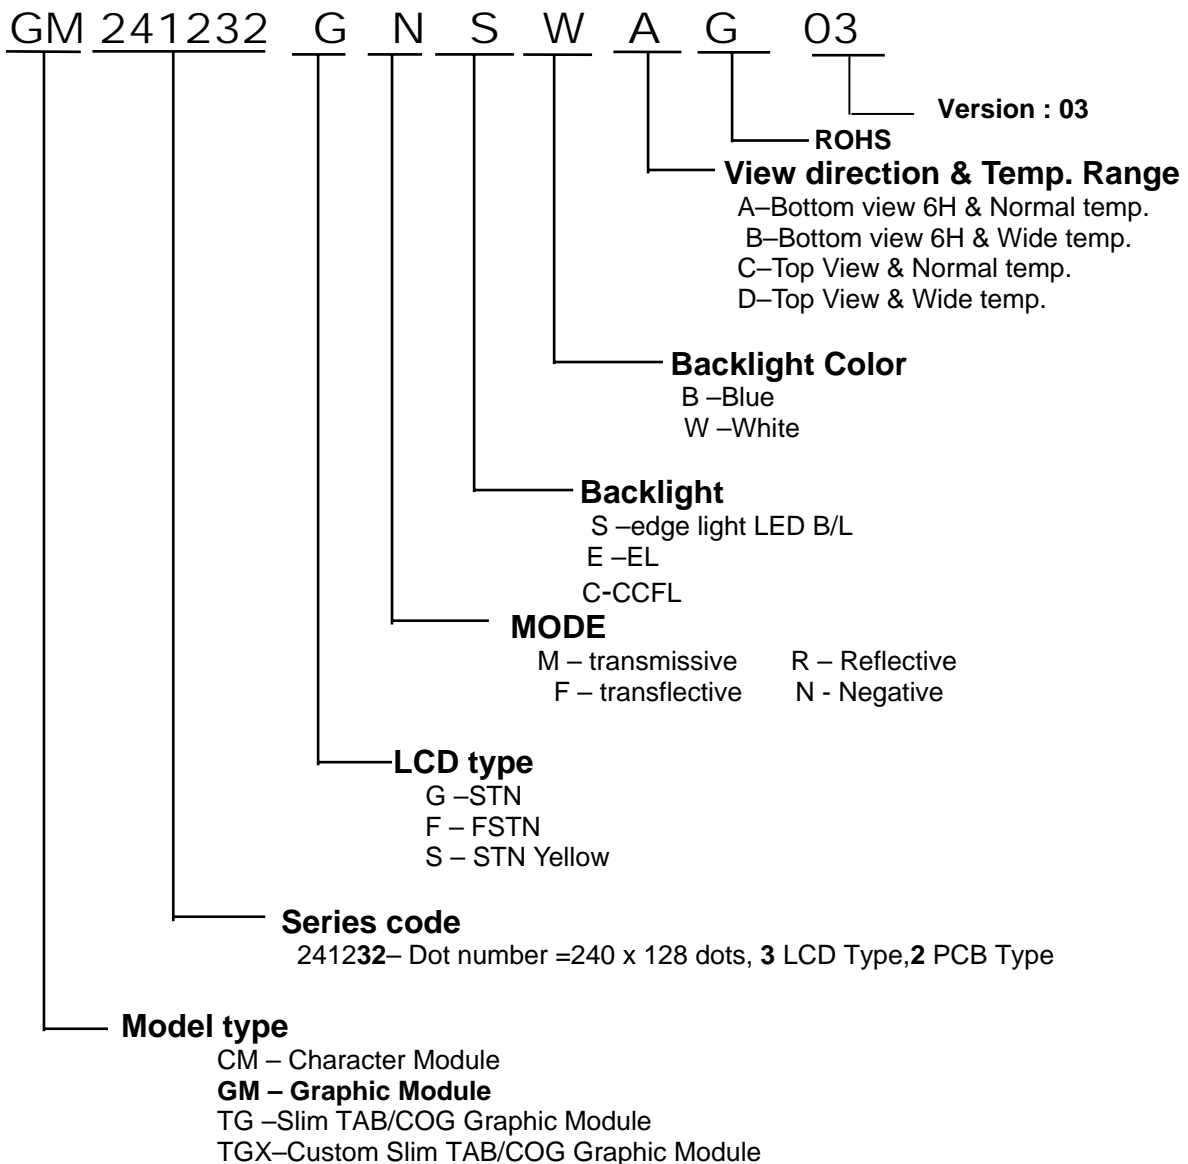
GM 241232 G N S W A G 03

Version : 03

ROHS

View direction & Temp. Range
A–Bottom view 6H & Normal temp.
B–Bottom view 6H & Wide temp.
C–Top View & Normal temp.
D–Top View & Wide temp.

Backlight Color
B –Blue
W –White

Backlight
S –edge light LED B/L
E –EL
C-CCFL

MODE
M – transmissive R – Reflective
F – transflective N - Negative

LCD type
G –STN
F – FSTN
S – STN Yellow

Series code
241232– Dot number =240 x 128 dots, 3 LCD Type,2 PCB Type

Model type
CM – Character Module
GM – Graphic Module
TG –Slim TAB/COG Graphic Module
TGX–Custom Slim TAB/COG Graphic Module